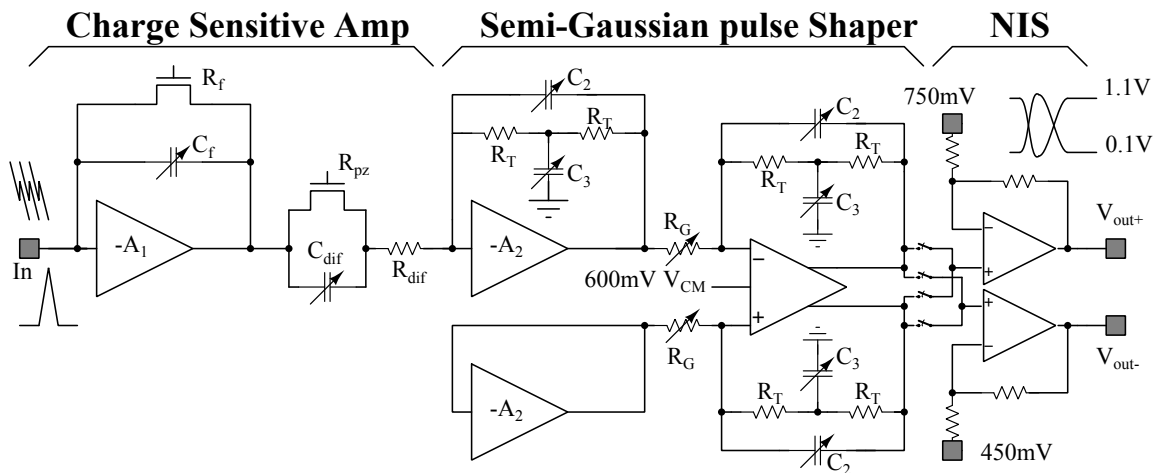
Charge Sensitive Amp
Semi-Gaussian pulse Shaper
NIS

$R_f$
$C_f$
$-A_1$
In
$R_{pz}$
$C_{dif}$
$R_{dif}$
$C_2$
$R_T$
$R_T$
$C_3$
$-A_2$
$R_G$
$-A_2$
$R_G$
600mV $V_{CM}$
$C_2$
$R_T$
$R_T$
$C_3$
$C_3$
$R_T$
$R_T$
$C_2$
750mV
1.1V
0.1V
$V_{out+}$
$V_{out-}$
450mV